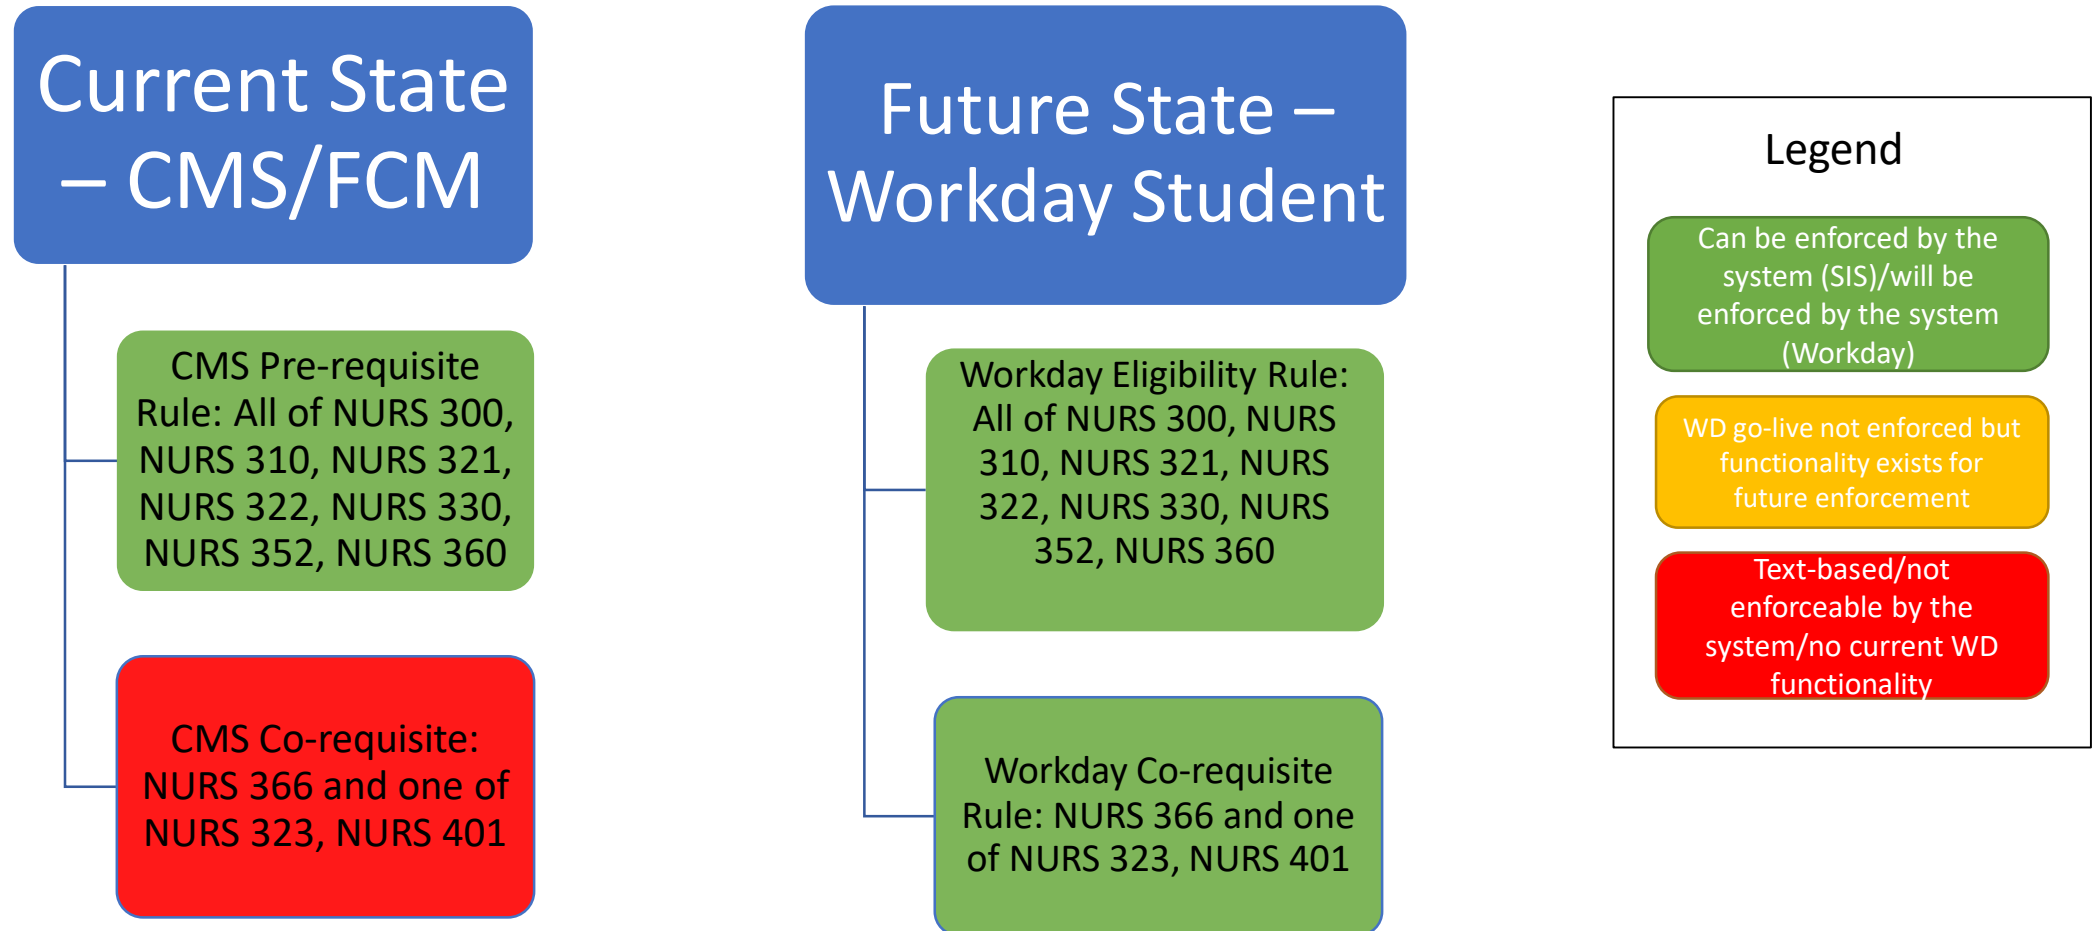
Current State – CMS/FCM

CMS Pre-requisite Rule: All of NURS 300, NURS 310, NURS 321, NURS 322, NURS 330, NURS 352, NURS 360

CMS Co-requisite: NURS 366 and one of NURS 323, NURS 401

Future State – Workday Student

Workday Eligibility Rule: All of NURS 300, NURS 310, NURS 321, NURS 322, NURS 330, NURS 352, NURS 360

Workday Co-requisite Rule: NURS 366 and one of NURS 323, NURS 401

Legend

Can be enforced by the system (SIS)/will be enforced by the system (Workday)

WD go-live not enforced but functionality exists for future enforcement

Text-based/not enforceable by the system/no current WD functionality